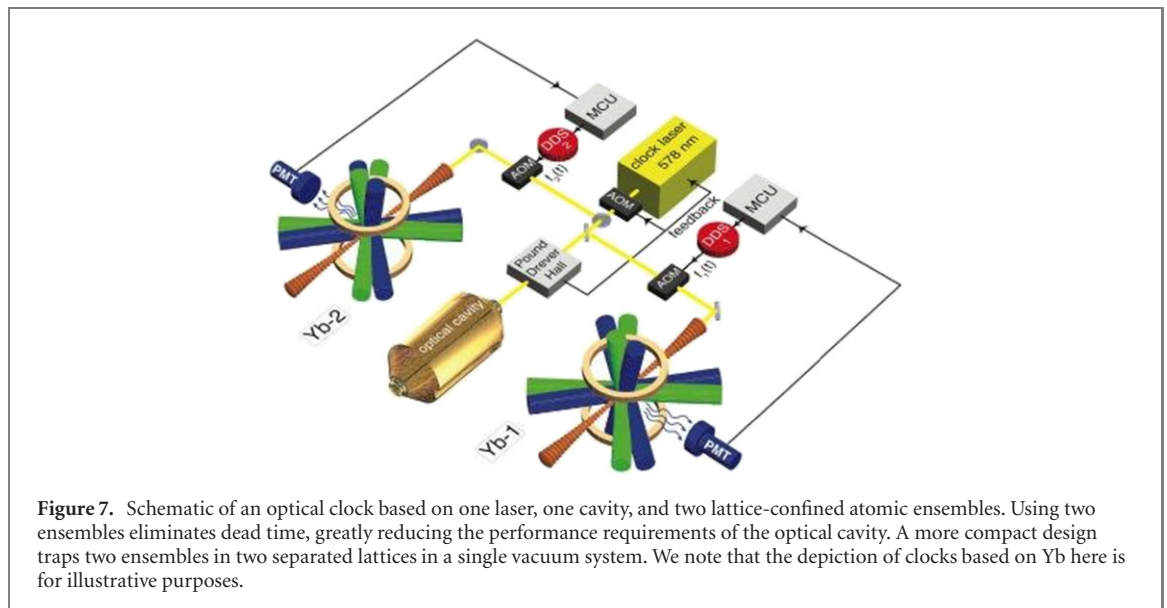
MCU
DDS$_2$
AOM
$f_2(t)$
clock laser 578 nm
AOM
feedback
MCU
PMT
Pound Drever Hall
DDS$_1$
AOM
$f_1(t)$
Yb-2
optical cavity
Yb-1
PMT

**Figure 7.** Schematic of an optical clock based on one laser, one cavity, and two lattice-confined atomic ensembles. Using two ensembles eliminates dead time, greatly reducing the performance requirements of the optical cavity. A more compact design traps two ensembles in two separated lattices in a single vacuum system. We note that the depiction of clocks based on Yb here is for illustrative purposes.